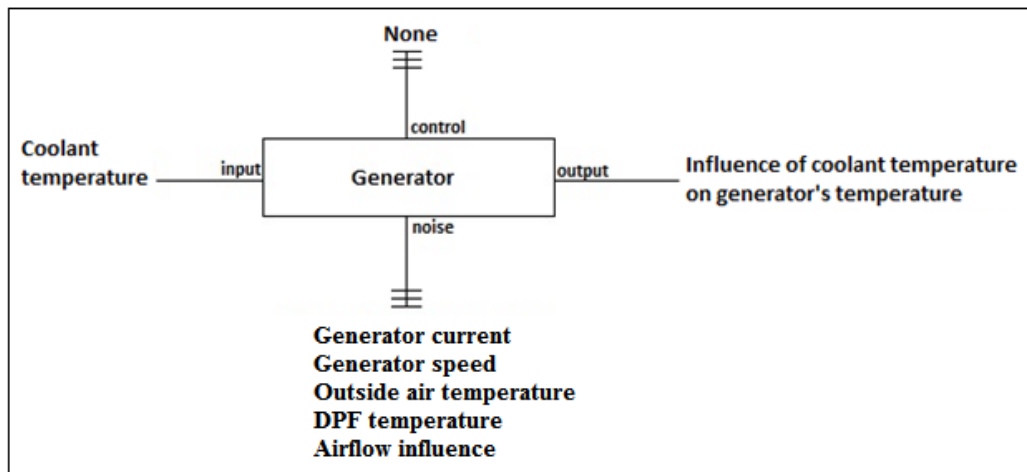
None

control

Coolant temperature

input

Generator

output

Influence of coolant temperature on generator's temperature

noise

Generator current
Generator speed
Outside air temperature
DPF temperature
Airflow influence